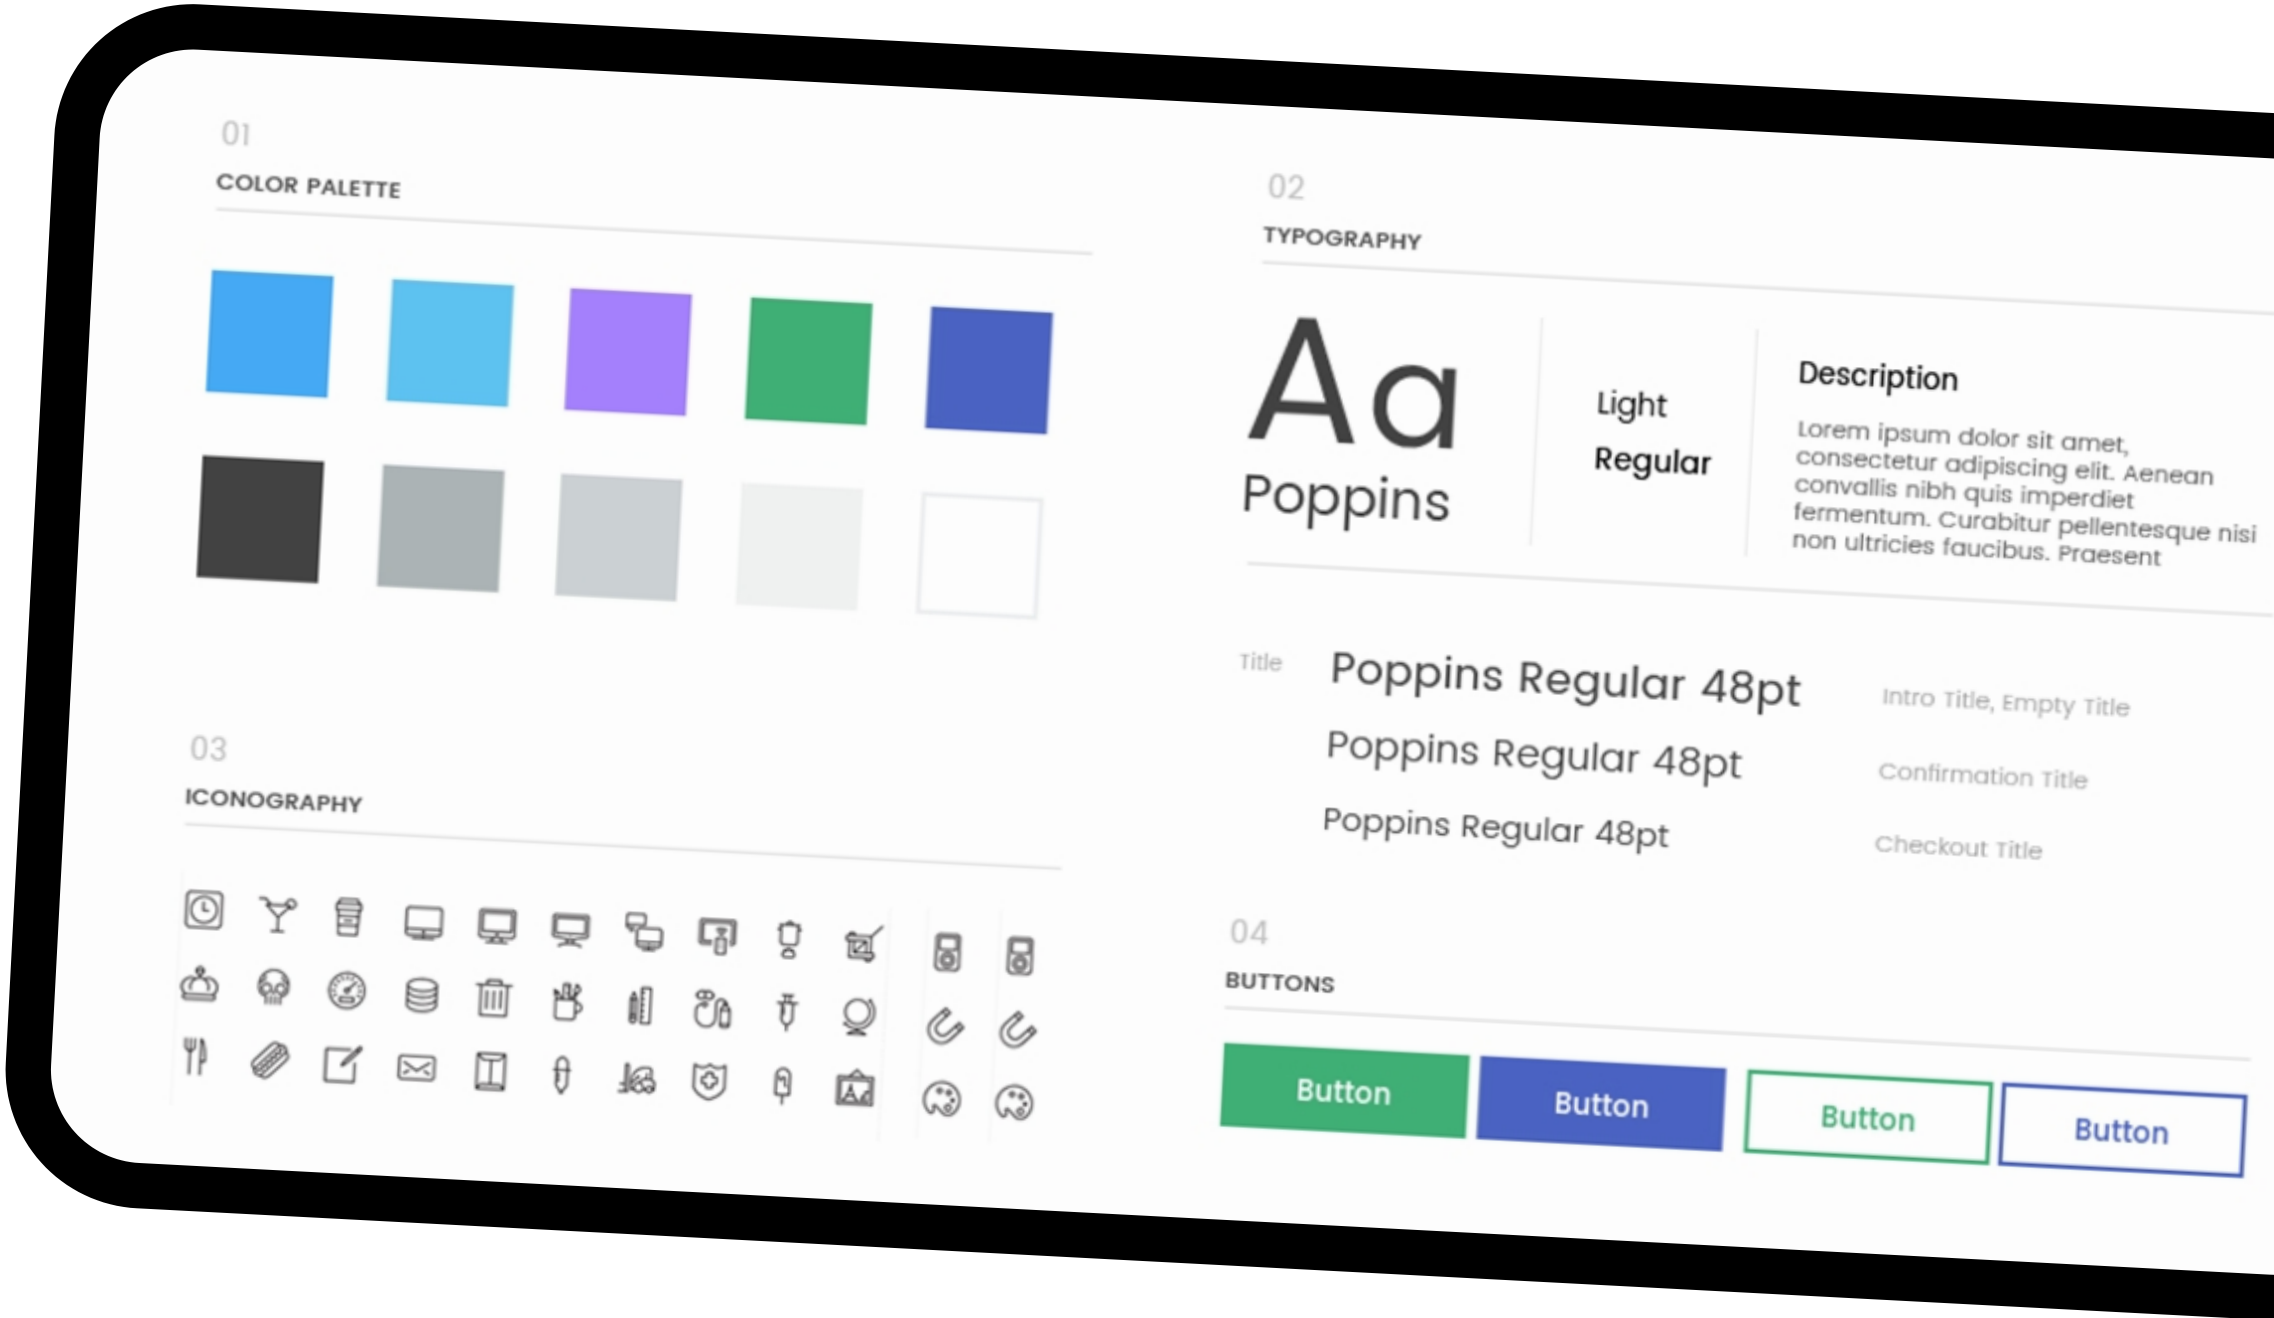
01

COLOR PALETTE

02

TYPOGRAPHY

Aa

Poppins

Light

Regular

Description

Lorem ipsum dolor sit amet, consectetur adipiscing elit. Aenean convallis nibh quis imperdiet fermentum. Curabitur pellentesque nisi non ultricies faucibus. Praesent

Title

Poppins Regular 48pt

Intro Title, Empty Title

Poppins Regular 48pt

Confirmation Title

Poppins Regular 48pt

Checkout Title

03

ICONOGRAPHY

04

BUTTONS

Button

Button

Button

Button